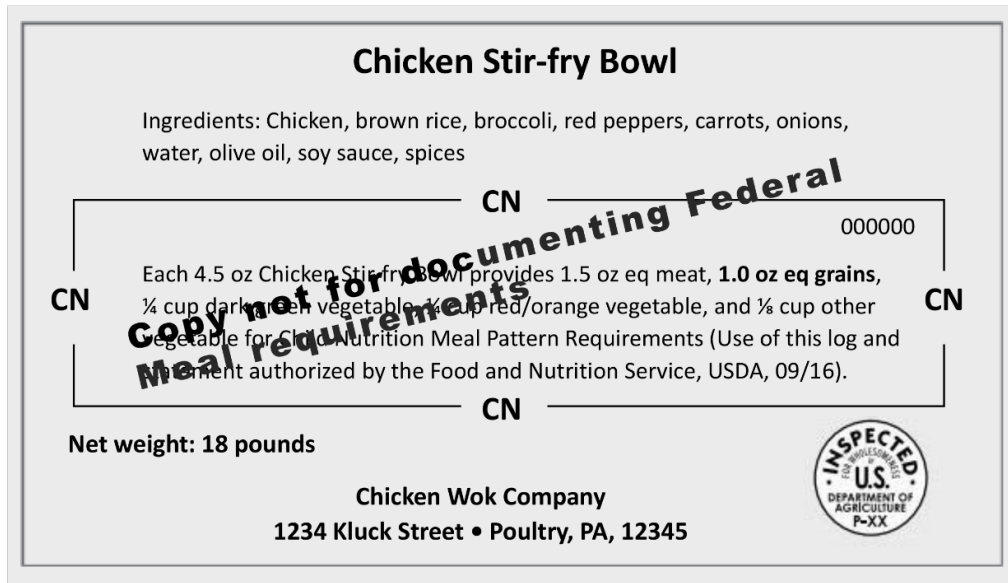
Chicken Stir-fry Bowl

Ingredients: Chicken, brown rice, broccoli, red peppers, carrots, onions, water, olive oil, soy sauce, spices

CN

000000

CN

Each 4.5 oz Chicken Stir-fry Bowl provides 1.5 oz eq meat, **1.0 oz eq grains**, ¼ cup dark green vegetable, ¼ cup red/orange vegetable, and ⅛ cup other vegetable for Child Nutrition Meal Pattern Requirements (Use of this logo and statement authorized by the Food and Nutrition Service, USDA, 09/16).

CN

CN

Copy not for documenting Federal Meal requirements

Net weight: 18 pounds

INSPECTED FOR WHOLESOMENESS U.S. DEPARTMENT OF AGRICULTURE P-XX

Chicken Wok Company
1234 Kluck Street • Poultry, PA, 12345